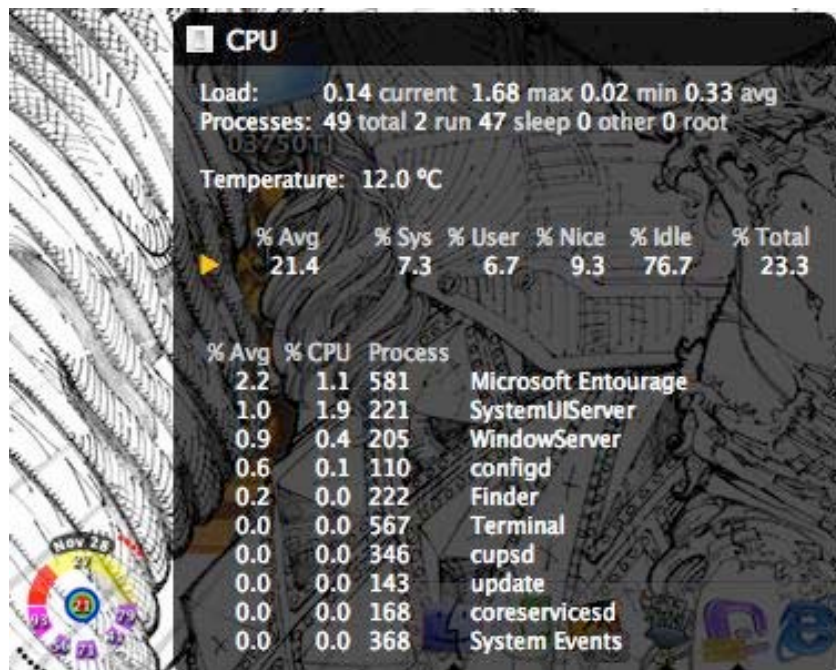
CPU

Load: 0.14 current 1.68 max 0.02 min 0.33 avg
Processes: 49 total 2 run 47 sleep 0 other 0 root

Temperature: 12.0 °C

| % Avg | % Sys | % User | % Nice | % Idle | % Total |
|---|---|---|---|---|---|
| 21.4 | 7.3 | 6.7 | 9.3 | 76.7 | 23.3 |

| % Avg | % CPU | Process | |
|---|---|---|---|
| 2.2 | 1.1 | 581 | Microsoft Entourage |
| 1.0 | 1.9 | 221 | SystemUIServer |
| 0.9 | 0.4 | 205 | WindowServer |
| 0.6 | 0.1 | 110 | configd |
| 0.2 | 0.0 | 222 | Finder |
| 0.0 | 0.0 | 567 | Terminal |
| 0.0 | 0.0 | 346 | cupsd |
| 0.0 | 0.0 | 143 | update |
| 0.0 | 0.0 | 168 | coreservicesd |
| 0.0 | 0.0 | 368 | System Events |

Nov 28
21